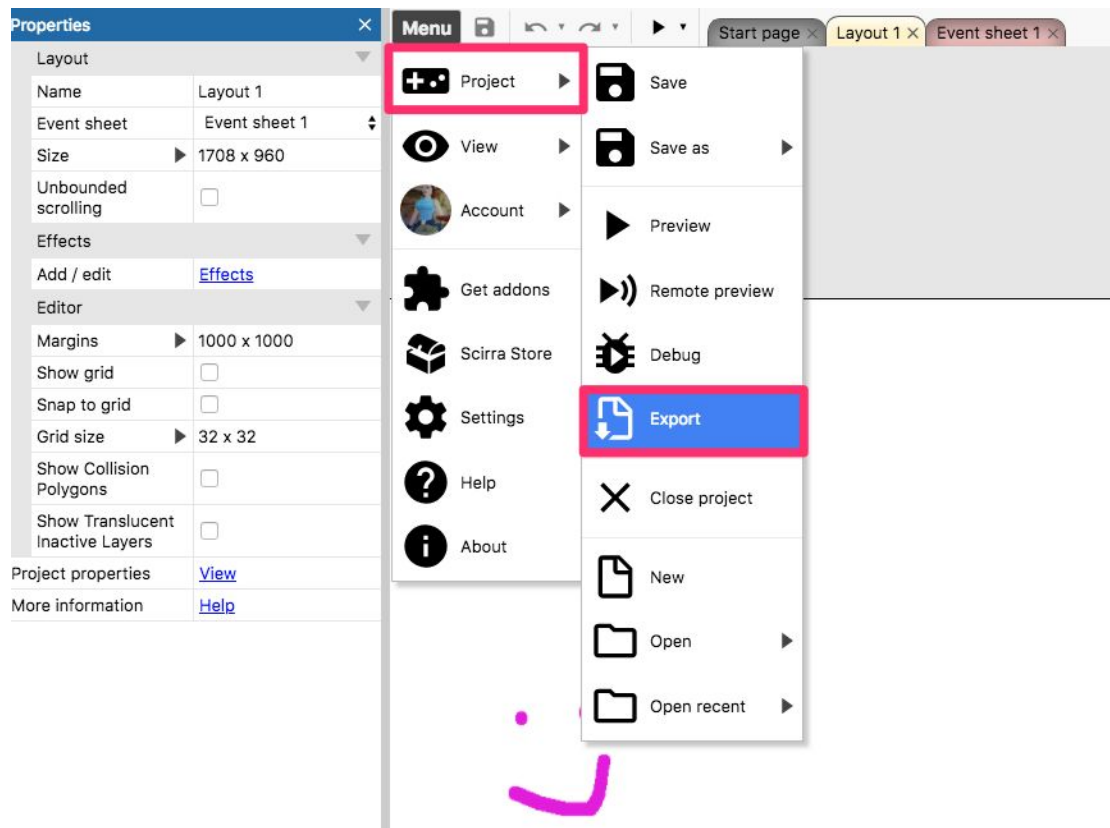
Properties ×

Layout

| | |
|---|---|
| Name | Layout 1 |
| Event sheet | Event sheet 1 |
| Size | 1708 x 960 |
| Unbounded scrolling | |

Effects

| | |
|---|---|
| Add / edit | Effects |

Editor

| | |
|---|---|
| Margins | 1000 x 1000 |
| Show grid | |
| Snap to grid | |
| Grid size | 32 x 32 |
| Show Collision Polygons | |
| Show Translucent Inactive Layers | |
| Project properties | View |
| More information | Help |

Menu

Start page × Layout 1 × Event sheet 1 ×

Project
View
Account
Get addons
Scirra Store
Settings
Help
About

Save
Save as
Preview
Remote preview
Debug
Export
Close project
New
Open
Open recent